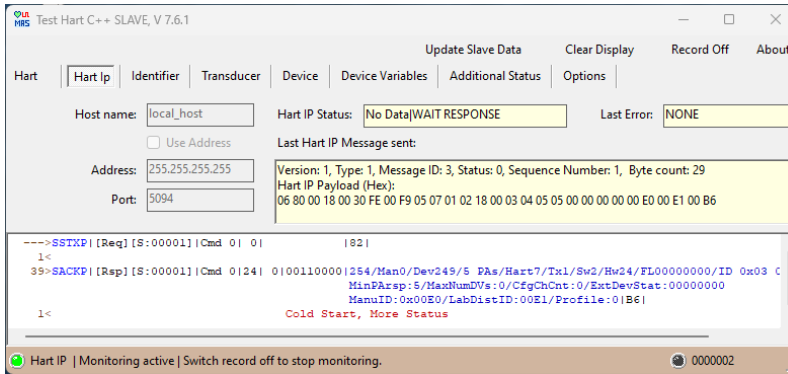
Test Hart C++ SLAVE, V 7.6.1

Update Slave Data Clear Display Record Off About

Hart | Hart Ip | Identifier | Transducer | Device | Device Variables | Additional Status | Options

Host name: local_host

Use Address

Address: 255.255.255.255

Port: 5094

Hart IP Status: No Data|WAIT RESPONSE

Last Error: NONE

Last Hart IP Message sent:

Version: 1, Type: 1, Message ID: 3, Status: 0, Sequence Number: 1, Byte count: 29
Hart IP Payload (Hex):
06 80 00 18 00 30 FE 00 F9 05 07 01 02 18 00 03 04 05 05 00 00 00 00 00 E0 00 E1 00 B6

--->SSTXP|[Req][S:00001]|Cmd 0| 0| |82|
1<
39>SACKP|[Rsp][S:00001]|Cmd 0|24| 0|00110000|254/Man0/Dev249/5 PAs/Hart7/Tx1/Sw2/Hw24/FL00000000/ID 0x03 0
MinPArsp:5/MaxNumDVs:0/CfgChCnt:0/ExtDevStat:00000000
ManuID:0x00E0/LabDistID:00E1/Profile:0|B6|
1< Cold Start, More Status

Hart IP | Monitoring active | Switch record off to stop monitoring.

0000002